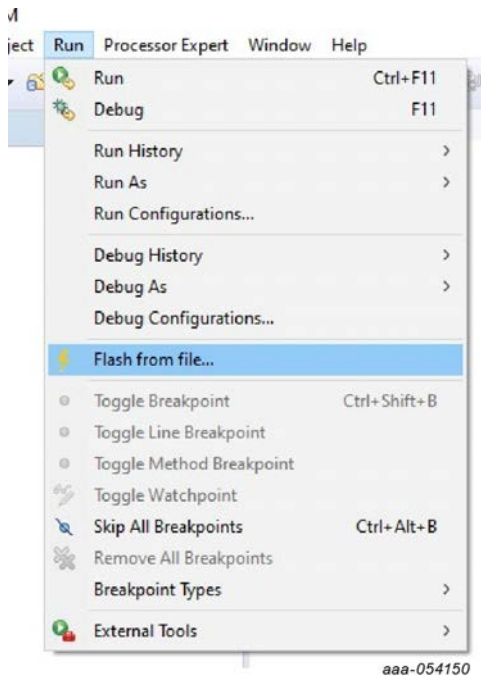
M
ject Run Processor Expert Window Help

Run Ctrl+F11
Debug F11
Run History >
Run As >
Run Configurations...
Debug History >
Debug As >
Debug Configurations...
Flash from file...
Toggle Breakpoint Ctrl+Shift+B
Toggle Line Breakpoint
Toggle Method Breakpoint
Toggle Watchpoint
Skip All Breakpoints Ctrl+Alt+B
Remove All Breakpoints
Breakpoint Types >
External Tools >

aaa-054150